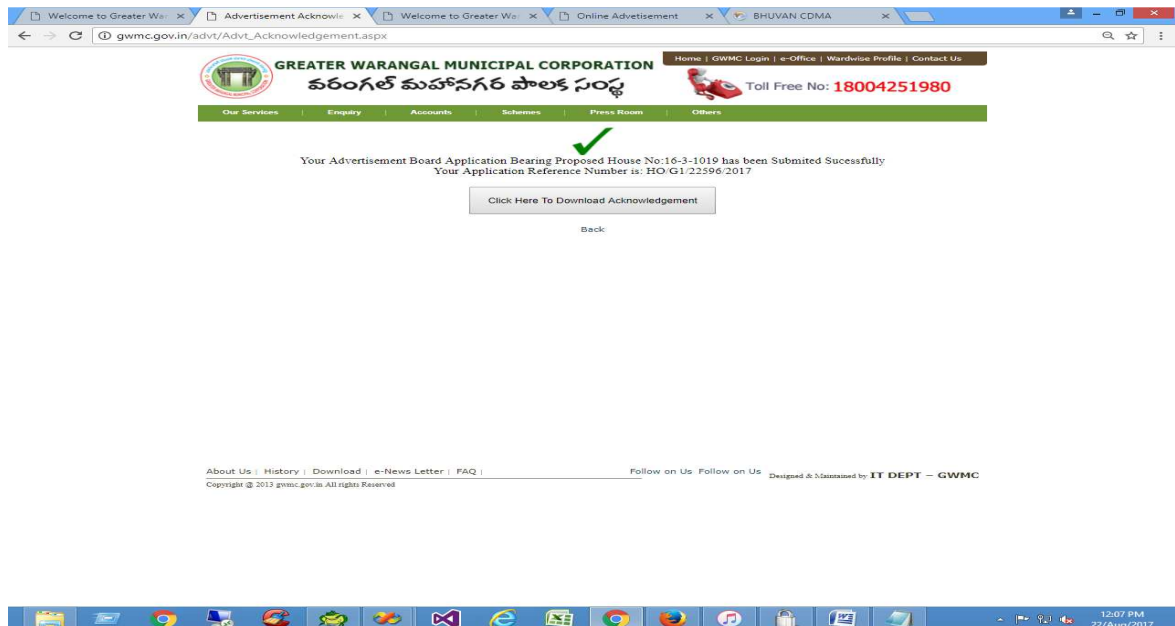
Welcome to Greater War ×
Advertisement Acknowle ×
Welcome to Greater War ×
Online Advetisement ×
BHUVAN CDMA ×

gwmc.gov.in/advt/Advt_Acknowledgement.aspx

GREATER WARANGAL MUNICIPAL CORPORATION
వరంగల్ మహానగర పాలక సంస్థ

Home | GWMC Login | e-Office | Wardwise Profile | Contact Us

Toll Free No: 18004251980

Our Services | Enquiry | Accounts | Schemes | Press Room | Others

Your Advertisement Board Application Bearing Proposed House No:16-3-1019 has been Submited Sucessfully
Your Application Reference Number is: HO/G1/22596/2017

Click Here To Download Acknowledgement

Back

About Us | History | Download | e-News Letter | FAQ |
Follow on Us Follow on Us
Designed & Maintained by IT DEPT – GWMC
Copyright @ 2013 gwmc.gov.in All rights Reserved

12:07 PM
22/Aug/2017